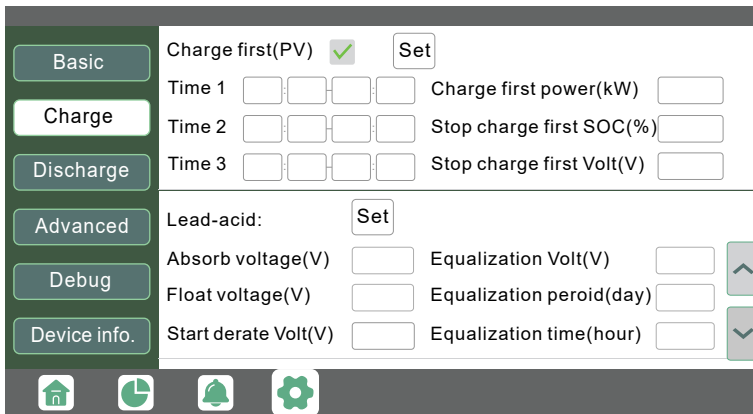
Basic
Charge
Discharge
Advanced
Debug
Device info.

Charge first(PV) Set

Time 1
Time 2
Time 3

Charge first power(kW)
Stop charge first SOC(%)
Stop charge first Volt(V)

Lead-acid: Set

Absorb voltage(V)
Float voltage(V)
Start derate Volt(V)

Equalization Volt(V)
Equalization peroid(day)
Equalization time(hour)